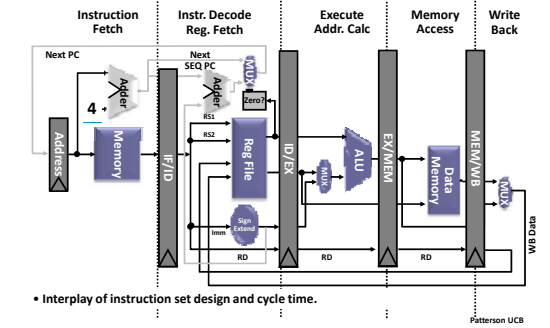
Instruction Fetch

Instr. Decode Reg. Fetch

Execute Addr. Calc

Memory Access

Write Back

Next PC

Next SEQ PC

Adder

4

Adder

MUX

Zero?

Address

Memory

IF/ID

RS1

RS2

Reg File

ID/EX

MUX

ALU

EX/MEM

Data Memory

MEM/WB

MUX

Sign Extend

Imm

RD

RD

RD

WB Data

• Interplay of instruction set design and cycle time.

Patterson UCB